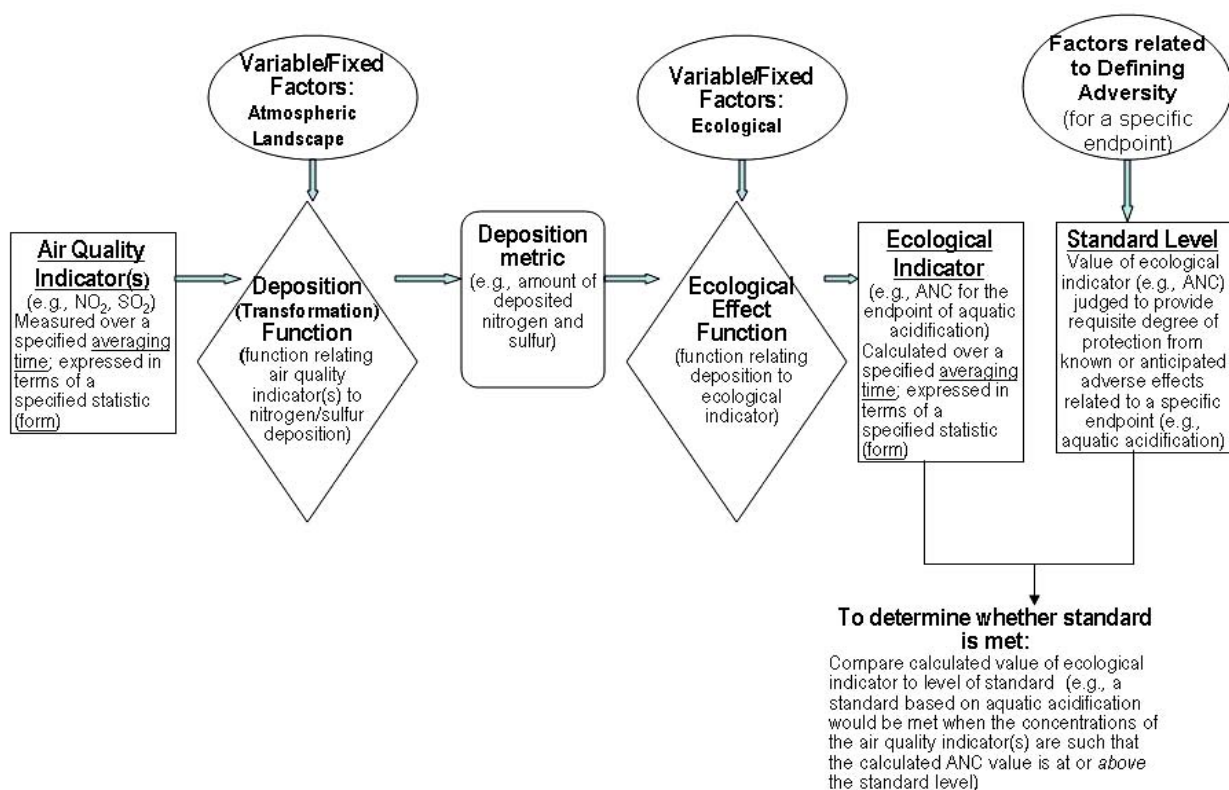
Variable/Fixed Factors:
Atmospheric
Landscape

Variable/Fixed Factors:
Ecological

Factors related to Defining Adversity
(for a specific endpoint)

Air Quality Indicator(s)
(e.g., $NO_2$, $SO_2$)
Measured over a specified averaging time; expressed in terms of a specified statistic (form)

Deposition
(Transformation)
Function
(function relating air quality indicator(s) to nitrogen/sulfur deposition)

Deposition metric
(e.g., amount of deposited nitrogen and sulfur)

Ecological Effect Function
(function relating deposition to ecological indicator)

Ecological Indicator
(e.g., ANC for the endpoint of aquatic acidification)
Calculated over a specified averaging time; expressed in terms of a specified statistic (form)

Standard Level
Value of ecological indicator (e.g., ANC) judged to provide requisite degree of protection from known or anticipated adverse effects related to a specific endpoint (e.g., aquatic acidification)

To determine whether standard is met:
Compare calculated value of ecological indicator to level of standard (e.g., a standard based on aquatic acidification would be met when the concentrations of the air quality indicator(s) are such that the calculated ANC value is at or above the standard level)